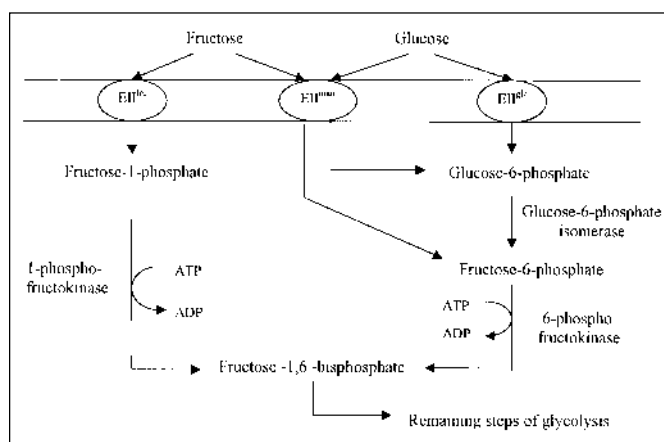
Fructose

Glucose

$EII^{fru}$

$EII^{man}$

$EII^{glc}$

Fructose-1-phosphate

Glucose-6-phosphate

Glucose-6-phosphate isomerase

1-phospho-fructokinase

ATP

ADP

Fructose-6-phosphate

ATP

ADP

6-phospho fructokinase

Fructose -1,6 -bisphosphate

Remaining steps of glycolysis